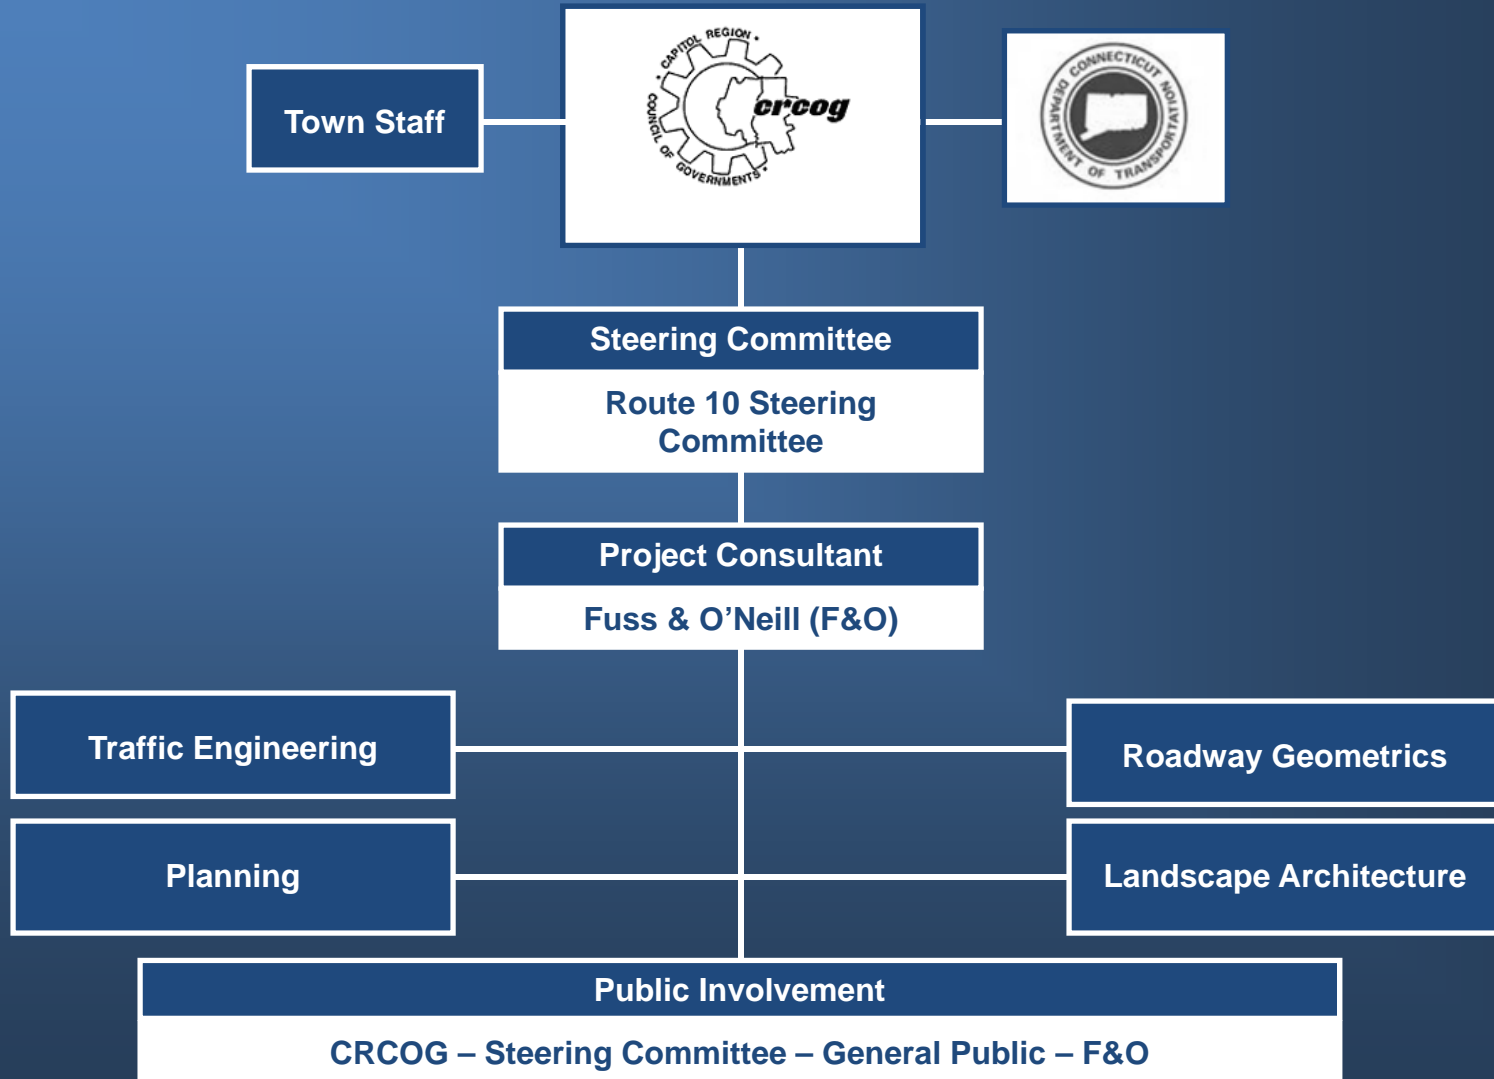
Town Staff

CAPITOL REGION COUNCIL OF GOVERNMENTS crcog

CONNECTICUT DEPARTMENT OF TRANSPORTATION

Steering Committee

Route 10 Steering Committee

Project Consultant

Fuss & O’Neill (F&O)

Traffic Engineering

Roadway Geometrics

Planning

Landscape Architecture

Public Involvement

CRCOG – Steering Committee – General Public – F&O